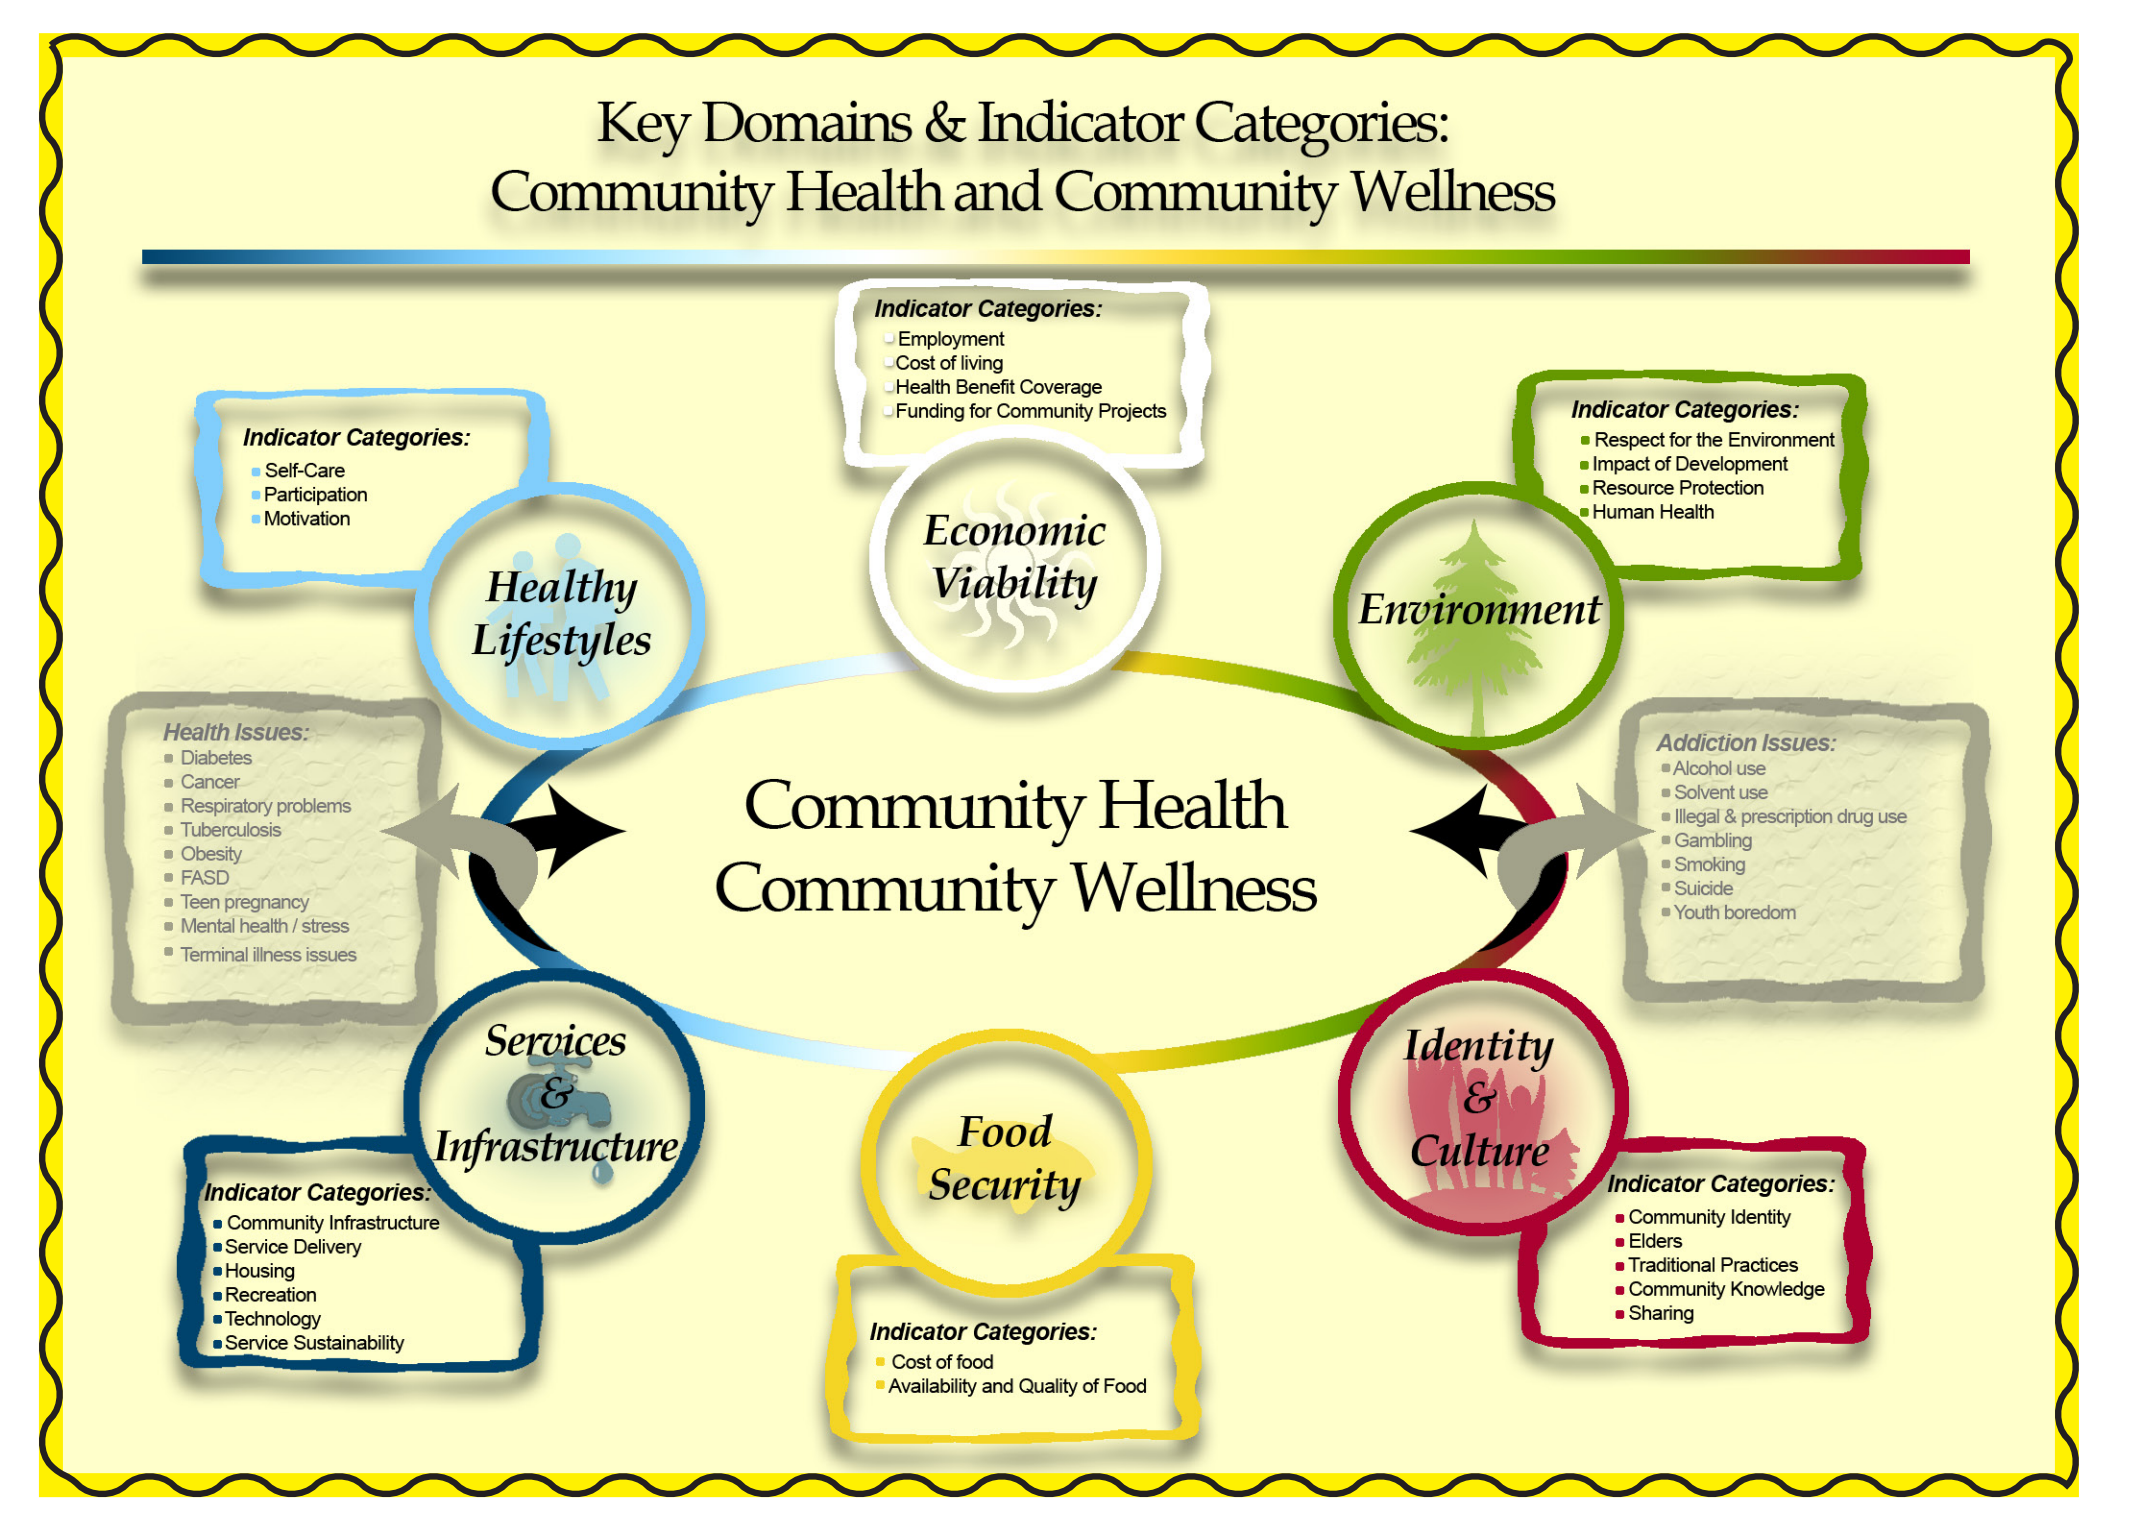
Key Domains & Indicator Categories:
Community Health and Community Wellness

Indicator Categories:
Employment
Cost of living
Health Benefit Coverage
Funding for Community Projects

Economic Viability

Indicator Categories:
Self-Care
Participation
Motivation

Healthy Lifestyles

Indicator Categories:
Respect for the Environment
Impact of Development
Resource Protection
Human Health

Environment

Health Issues:
Diabetes
Cancer
Respiratory problems
Tuberculosis
Obesity
FASD
Teen pregnancy
Mental health / stress
Terminal illness issues

Community Health
Community Wellness

Addiction Issues:
Alcohol use
Solvent use
Illegal & prescription drug use
Gambling
Smoking
Suicide
Youth boredom

Services & Infrastructure

Indicator Categories:
Community Infrastructure
Service Delivery
Housing
Recreation
Technology
Service Sustainability

Food Security

Indicator Categories:
Cost of food
Availability and Quality of Food

Identity & Culture

Indicator Categories:
Community Identity
Elders
Traditional Practices
Community Knowledge
Sharing